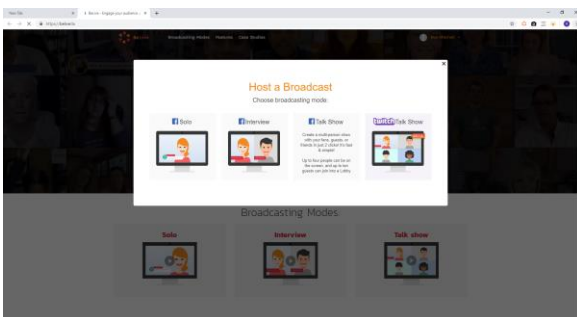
New Tab × | Becrio - Engage your audience × | +

https://beliveo.tv

Broadcasting Modes Features Case Studies

×

Host a Broadcast

Choose broadcasting mode

Solo

Interview

Talk Show

Create a multi-person show with your fans, guests, or friends in just 2 clicks! It's fast & simple!

Up to four people can be on the screen, and up to ten guests can join into a Lobby.

twitch Talk Show

Broadcasting Modes

Solo

Interview

Talk show